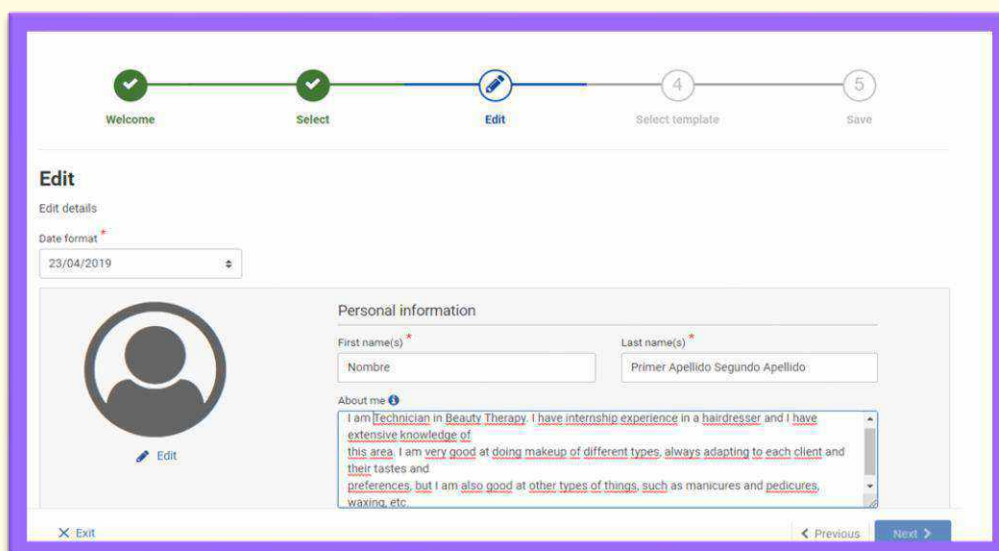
Welcome

Select

Edit

4

Select template

5

Save

Edit

Edit details

Date format *

23/04/2019

Personal information

First name(s) *

Nombre

Last name(s) *

Primer Apellido Segundo Apellido

About me

I am Technician in Beauty Therapy. I have internship experience in a hairdresser and I have extensive knowledge of
this area. I am very good at doing makeup of different types, always adapting to each client and their tastes and
preferences, but I am also good at other types of things, such as manicures and pedicures, waxing, etc.

Edit

Exit

Previous

Next